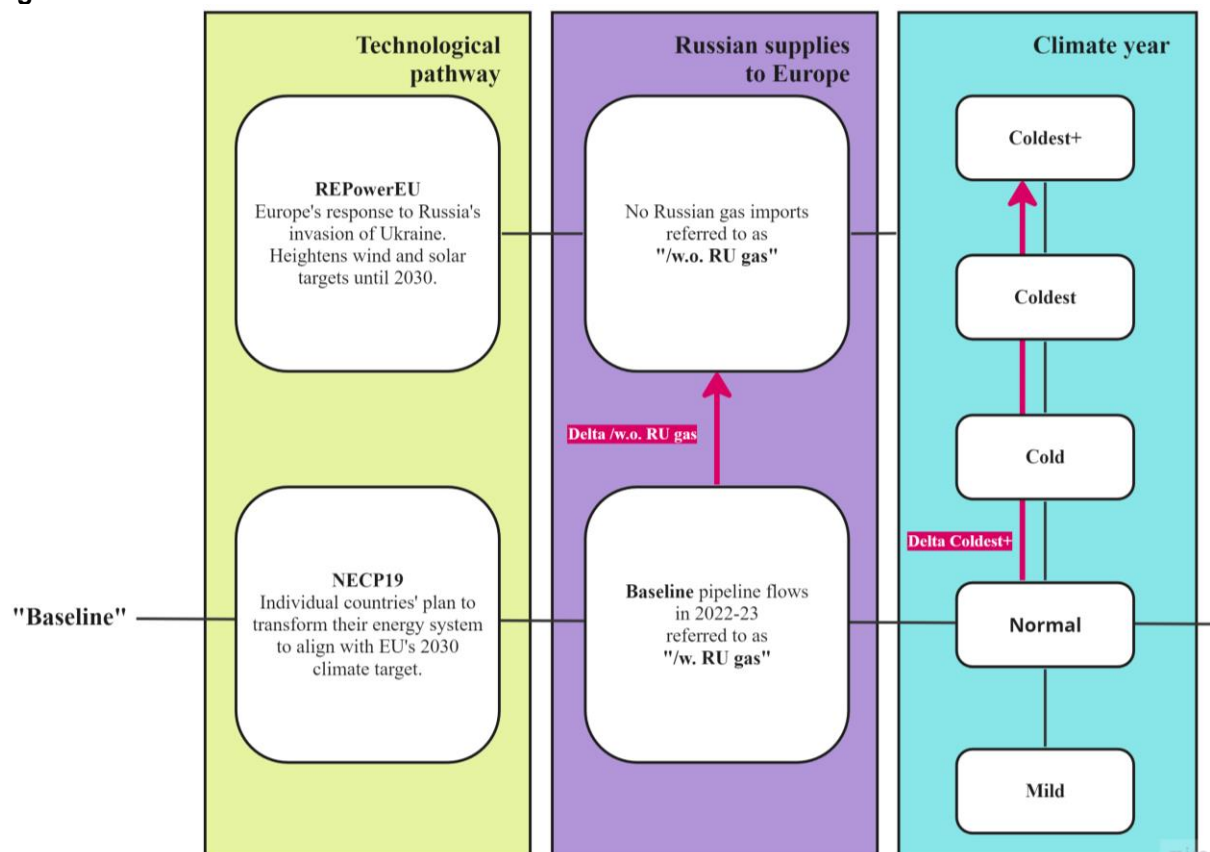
Technological pathway

REPowerEU
Europe's response to Russia's invasion of Ukraine. Heightens wind and solar targets until 2030.

NECP19
Individual countries' plan to transform their energy system to align with EU's 2030 climate target.

"Baseline"

Russian supplies to Europe

No Russian gas imports referred to as "/w.o. RU gas"

Delta /w.o. RU gas

Baseline pipeline flows in 2022-23 referred to as "/w. RU gas"

Climate year

Coldest+

Coldest

Cold

Delta Coldest+

Normal

Mild